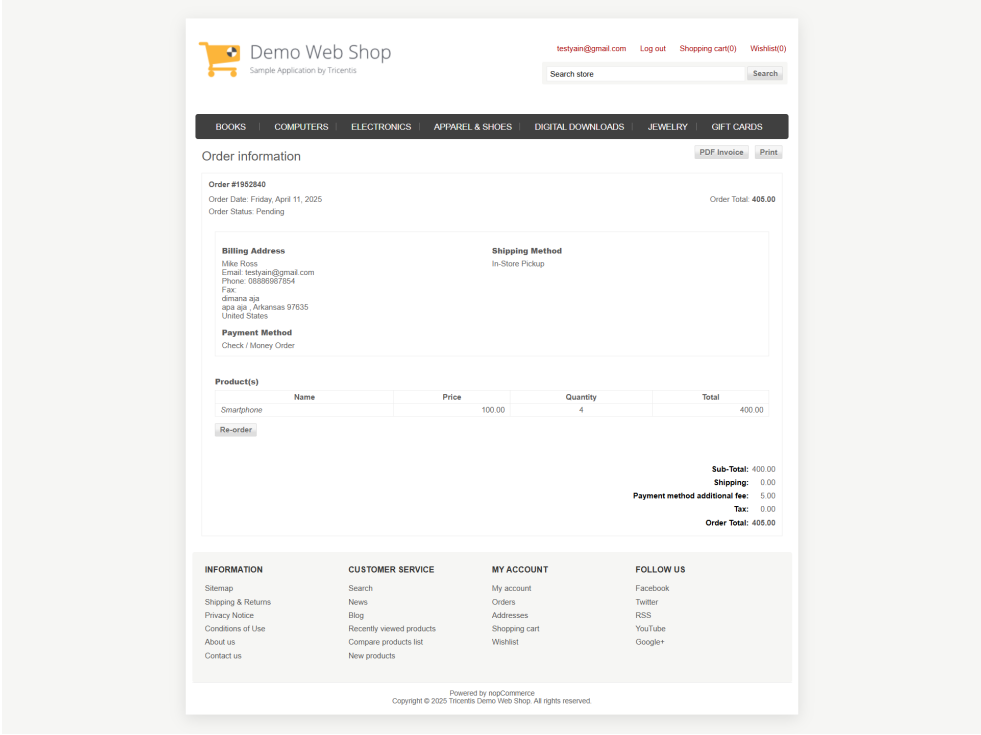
Demo Web Shop
Sample Application by Tricentis

testyain@gmail.com Log out Shopping cart(0) Wishlist(0)

Search store Search

BOOKS | COMPUTERS | ELECTRONICS | APPAREL & SHOES | DIGITAL DOWNLOADS | JEWELRY | GIFT CARDS

Order information

PDF Invoice Print

Order #1952840

Order Date: Friday, April 11, 2025
Order Status: Pending

Order Total: 405.00

Billing Address
Mike Ross
Email: testyain@gmail.com
Phone: 08886987854
Fax:
dimana aja
apa aja , Arkansas 97635
United States

Shipping Method
In-Store Pickup

Payment Method
Check / Money Order

Product(s)

| Name | Price | Quantity | Total |
|---|---|---|---|
| Smartphone | 100.00 | 4 | 400.00 |

Re-order

Sub-Total: 400.00
Shipping: 0.00
Payment method additional fee: 5.00
Tax: 0.00
Order Total: 405.00

INFORMATION
Sitemap
Shipping & Returns
Privacy Notice
Conditions of Use
About us
Contact us

CUSTOMER SERVICE
Search
News
Blog
Recently viewed products
Compare products list
New products

MY ACCOUNT
My account
Orders
Addresses
Shopping cart
Wishlist

FOLLOW US
Facebook
Twitter
RSS
YouTube
Google+

Powered by nopCommerce
Copyright © 2025 Tricentis Demo Web Shop. All rights reserved.